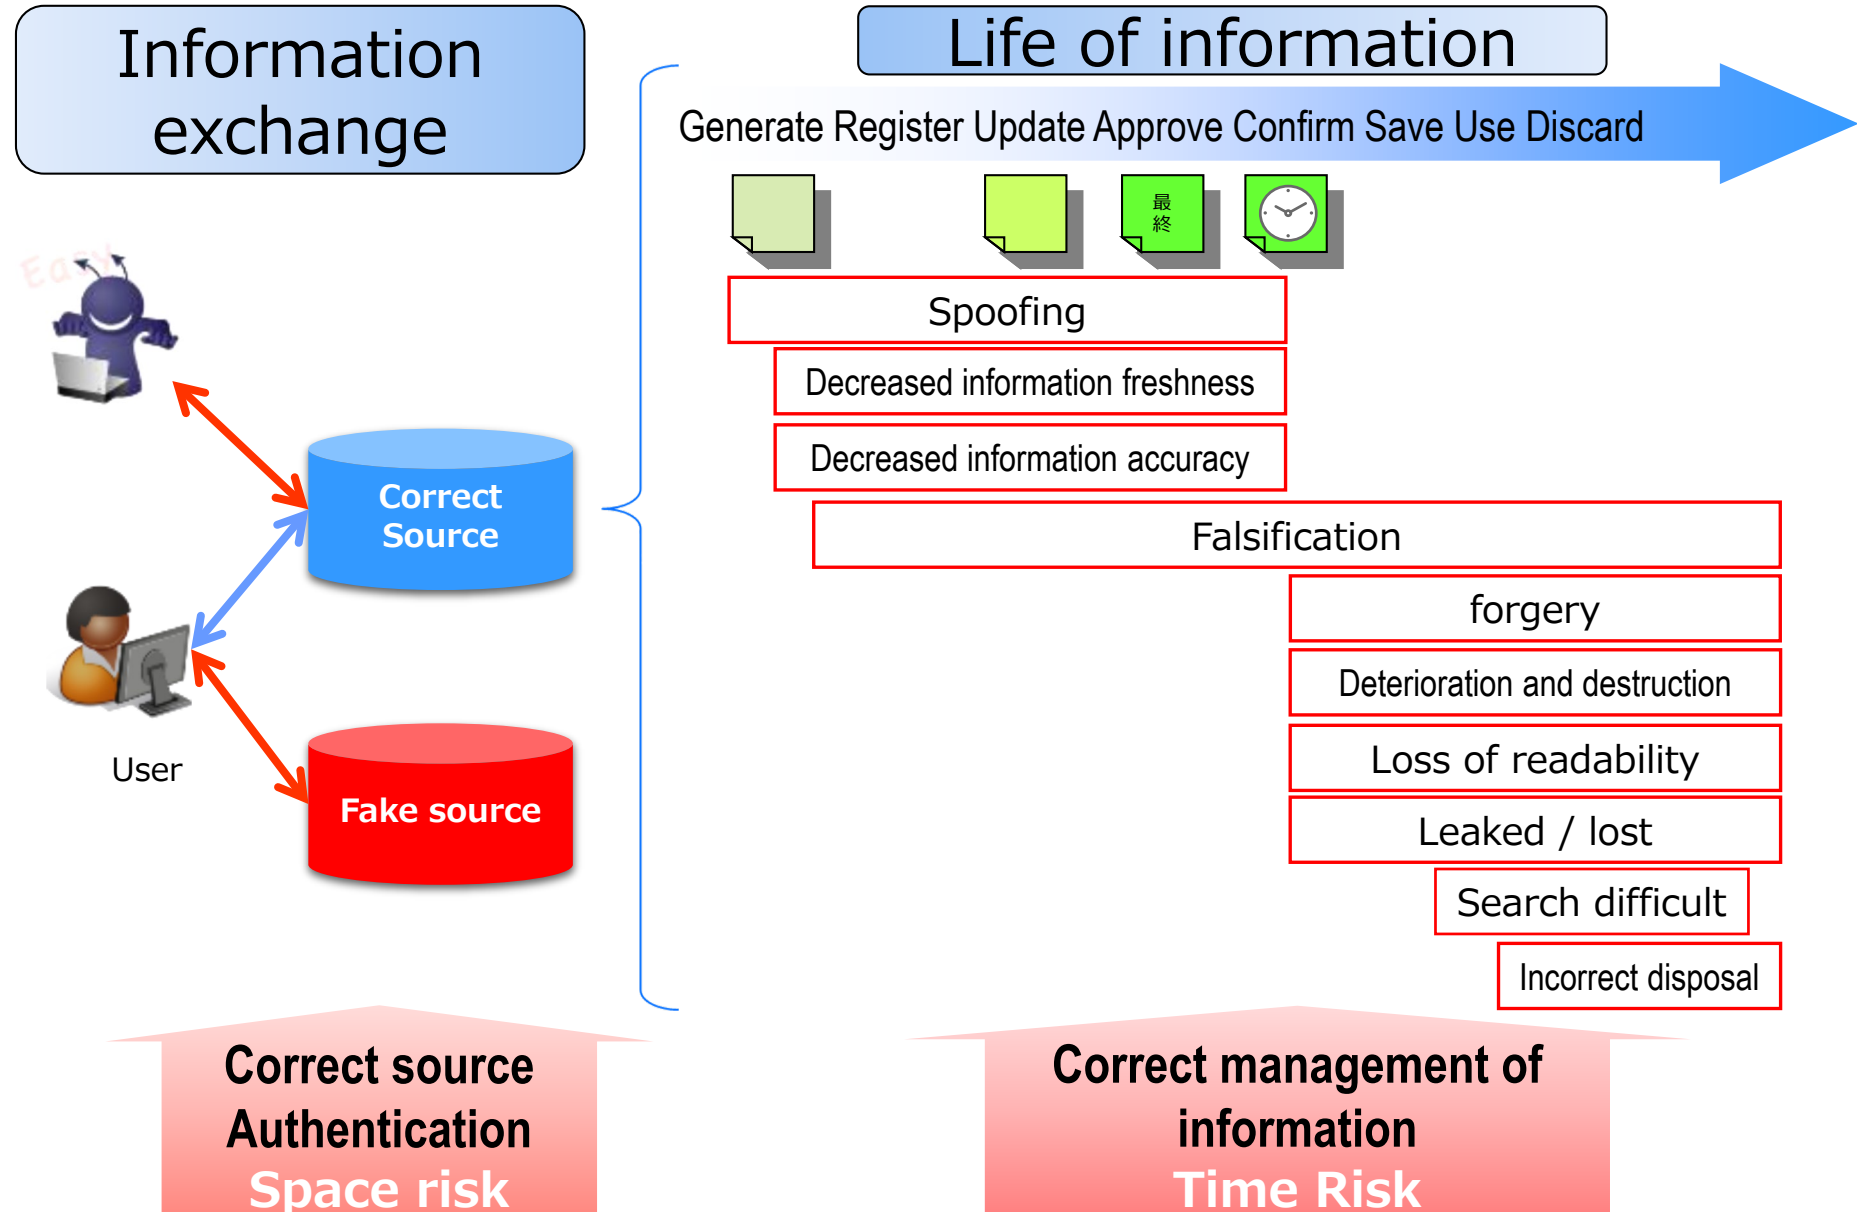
Information exchange

Life of information

Generate Register Update Approve Confirm Save Use Discard

最終

Easy

Spoofing

Decreased information freshness

Decreased information accuracy

Correct Source

Falsification

forgery

Deterioration and destruction

User

Fake source

Loss of readability

Leaked / lost

Search difficult

Incorrect disposal

Correct source Authentication Space risk

Correct management of information Time Risk